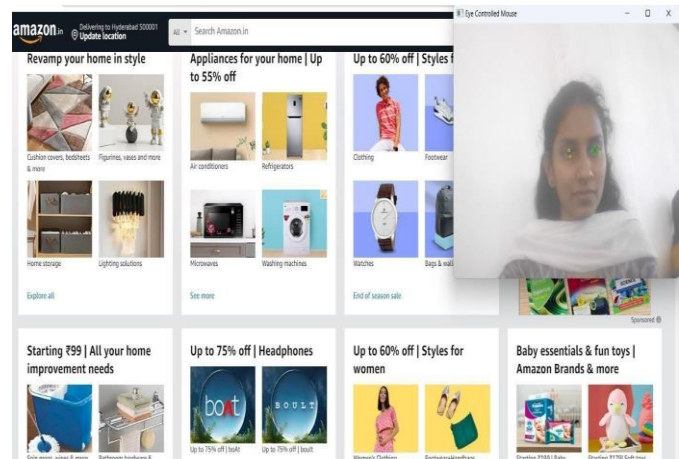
amazon.in Delivering to Hyderabad 500001 Update location

All Search Amazon.in

Eye Controlled Mouse

Revamp your home in style

Cushion covers, bedsheets & more

Figurines, vases and more

Home storage

Lighting solutions

Explore all

Appliances for your home | Up to 55% off

Air conditioners

Refrigerators

Microwaves

Washing machines

See more

Up to 60% off | Styles f

Clothing

Footwear

Watches

Bags & wall

End of season sale

Sponsored

Starting ₹99 | All your home improvement needs

Up to 75% off | Headphones

boAt

BOULT

Up to 75% off | boAt

Up to 75% off | boult

Up to 60% off | Styles for women

Women's Clothing

Footwear+Handbags

Baby essentials & fun toys | Amazon Brands & more

Starting ₹199 | Baby

Starting ₹179 | Soft toys